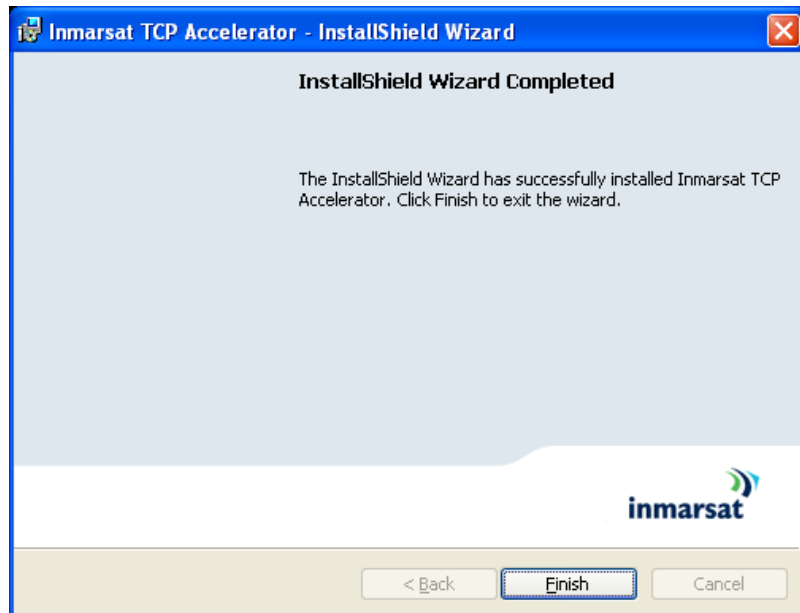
Inmarsat TCP Accelerator - InstallShield Wizard

InstallShield Wizard Completed

The InstallShield Wizard has successfully installed Inmarsat TCP Accelerator. Click Finish to exit the wizard.

inmarsat

< Back

Finish

Cancel